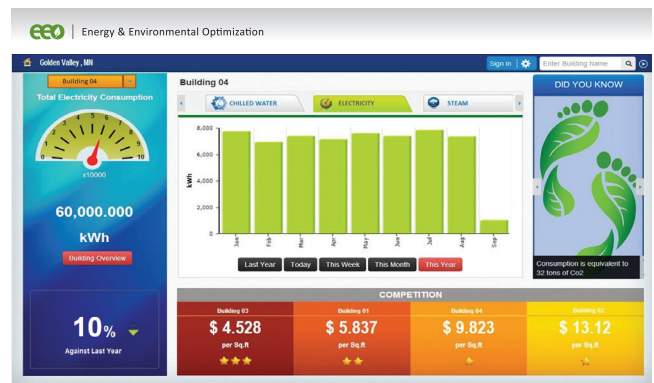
eeo | Energy & Environmental Optimization

Golden Valley , MN

Sign In

Enter Building Name

Building 04

Total Electricity Consumption

0 1 2 3 4 5 6 7 8 9 10

x10000

60,000.000

kWh

Building Overview

10% 

Against Last Year

Building 04

CHILLED WATER

ELECTRICITY

STEAM

8,000

6,000

4,000

2,000

0

kWh

Jan Feb Mar Apr May Jun Jul Aug Sep

Last Year Today This Week This Month This Year

DID YOU KNOW

Consumption is equivalent to 32 tons of Co2

COMPETITION

| Building 03 | Building 01 | Building 04 | Building 02 |
|---|---|---|---|
| $ 4.528 | $ 5.837 | $ 9.823 | $ 13.12 |
| per Sq.ft | per Sq.ft | per Sq.ft | per Sq.ft |